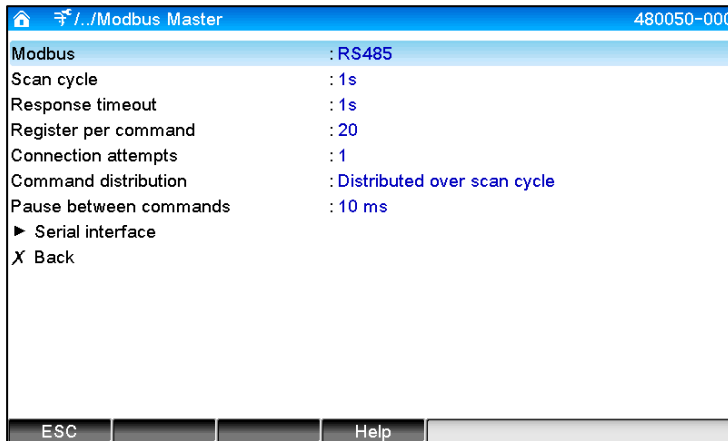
/../Modbus Master 480050-000

Modbus : RS485
Scan cycle : 1s
Response timeout : 1s
Register per command : 20
Connection attempts : 1
Command distribution : Distributed over scan cycle
Pause between commands : 10 ms
► Serial interface
X Back

ESC Help